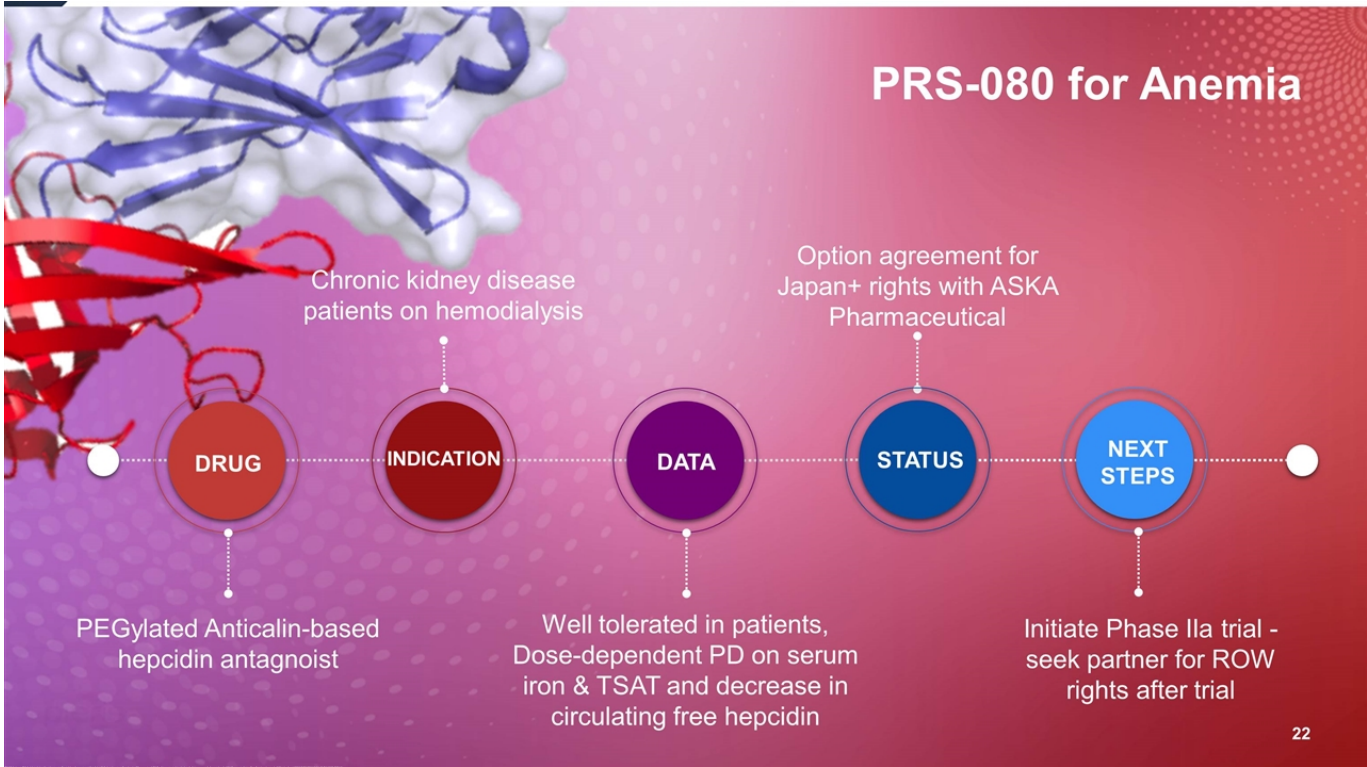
PRS-080 for Anemia

Chronic kidney disease patients on hemodialysis

Option agreement for Japan+ rights with ASKA Pharmaceutical

DRUG

INDICATION

DATA

STATUS

NEXT STEPS

PEGylated Anticalin-based hepcidin antagnoist

Well tolerated in patients, Dose-dependent PD on serum iron & TSAT and decrease in circulating free hepcidin

Initiate Phase IIa trial - seek partner for ROW rights after trial

22